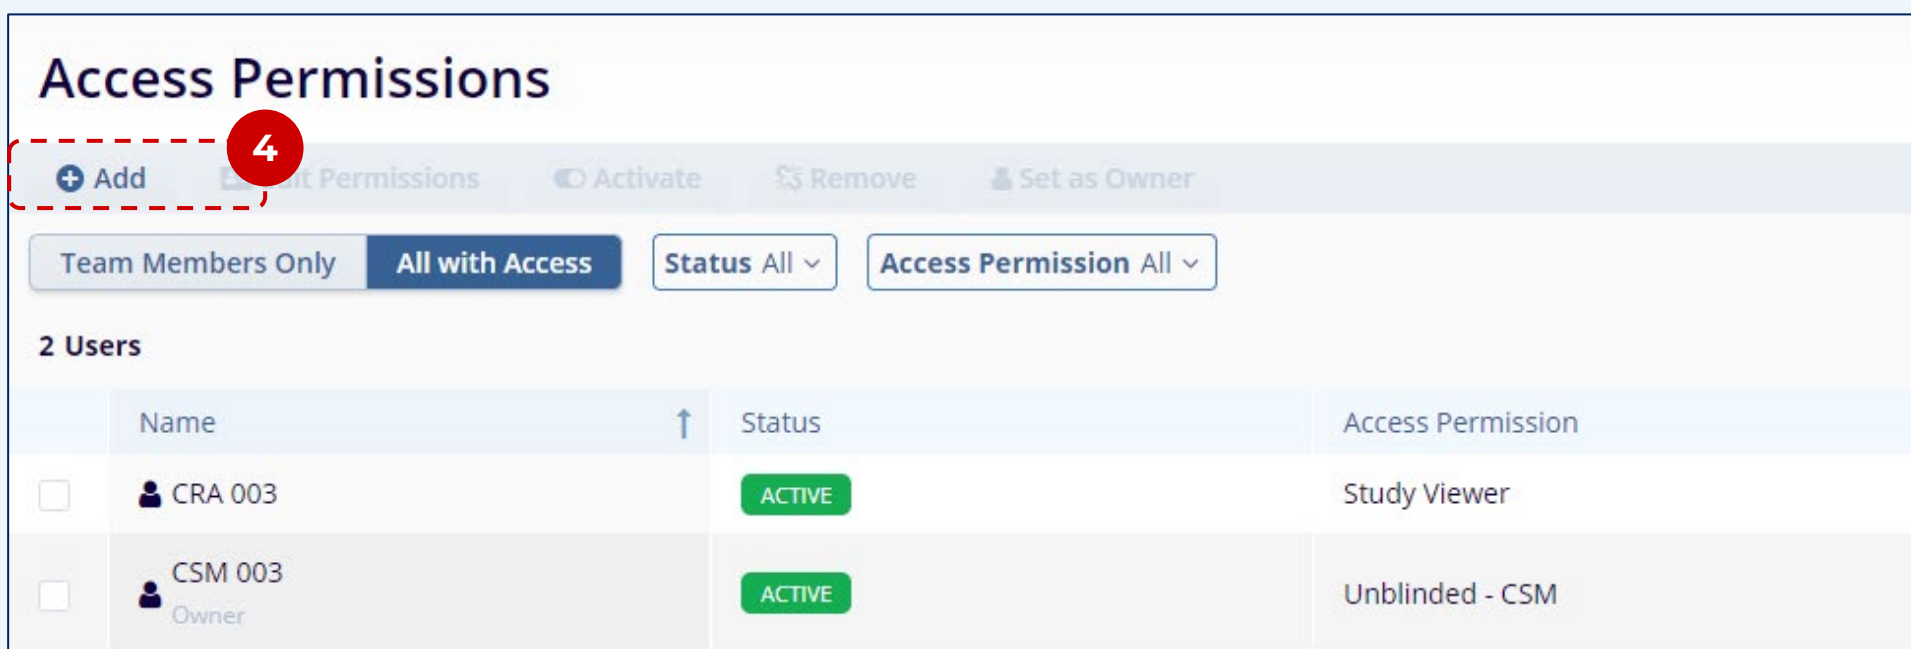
Access Permissions

4

Add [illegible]it Permissions Activate Remove Set as Owner

Team Members Only All with Access Status All Access Permission All

2 Users

| | Name | Status | Access Permission |
|---|---|---|---|
| | CRA 003 | ACTIVE | Study Viewer |
| | CSM 003 Owner | ACTIVE | Unblinded - CSM |